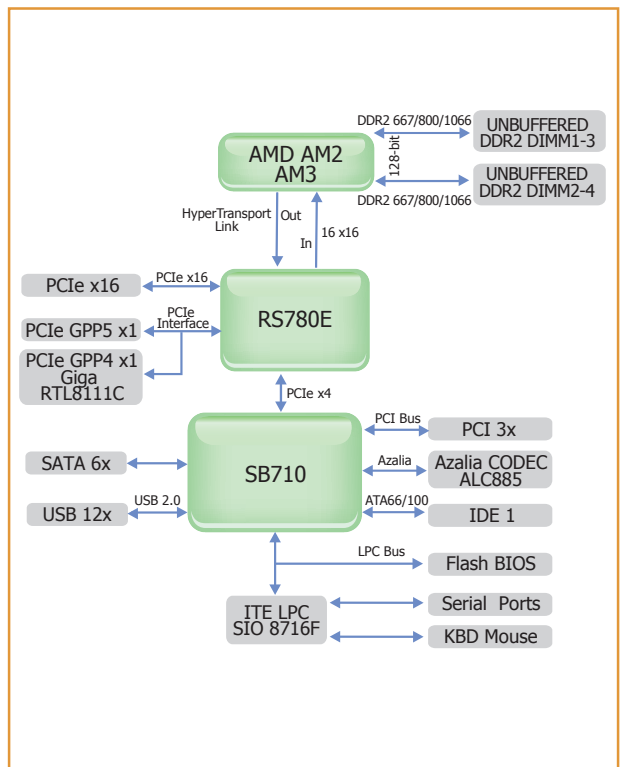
DDR2 667/800/1066

UNBUFFERED
DDR2 DIMM1-3

AMD AM2
AM3

128-bit

UNBUFFERED
DDR2 DIMM2-4

DDR2 667/800/1066

HyperTransport
Link

Out

In

16 x16

PCIe x16

PCIe x16

RS780E

PCIe
Interface

PCIe GPP5 x1

PCIe GPP4 x1
Giga
RTL8111C

PCIe x4

PCI Bus

PCI 3x

SATA 6x

SB710

Azalia

Azalia CODEC
ALC885

USB 2.0

USB 12x

ATA66/100

IDE 1

LPC Bus

Flash BIOS

ITE LPC
SIO 8716F

Serial Ports

KBD Mouse